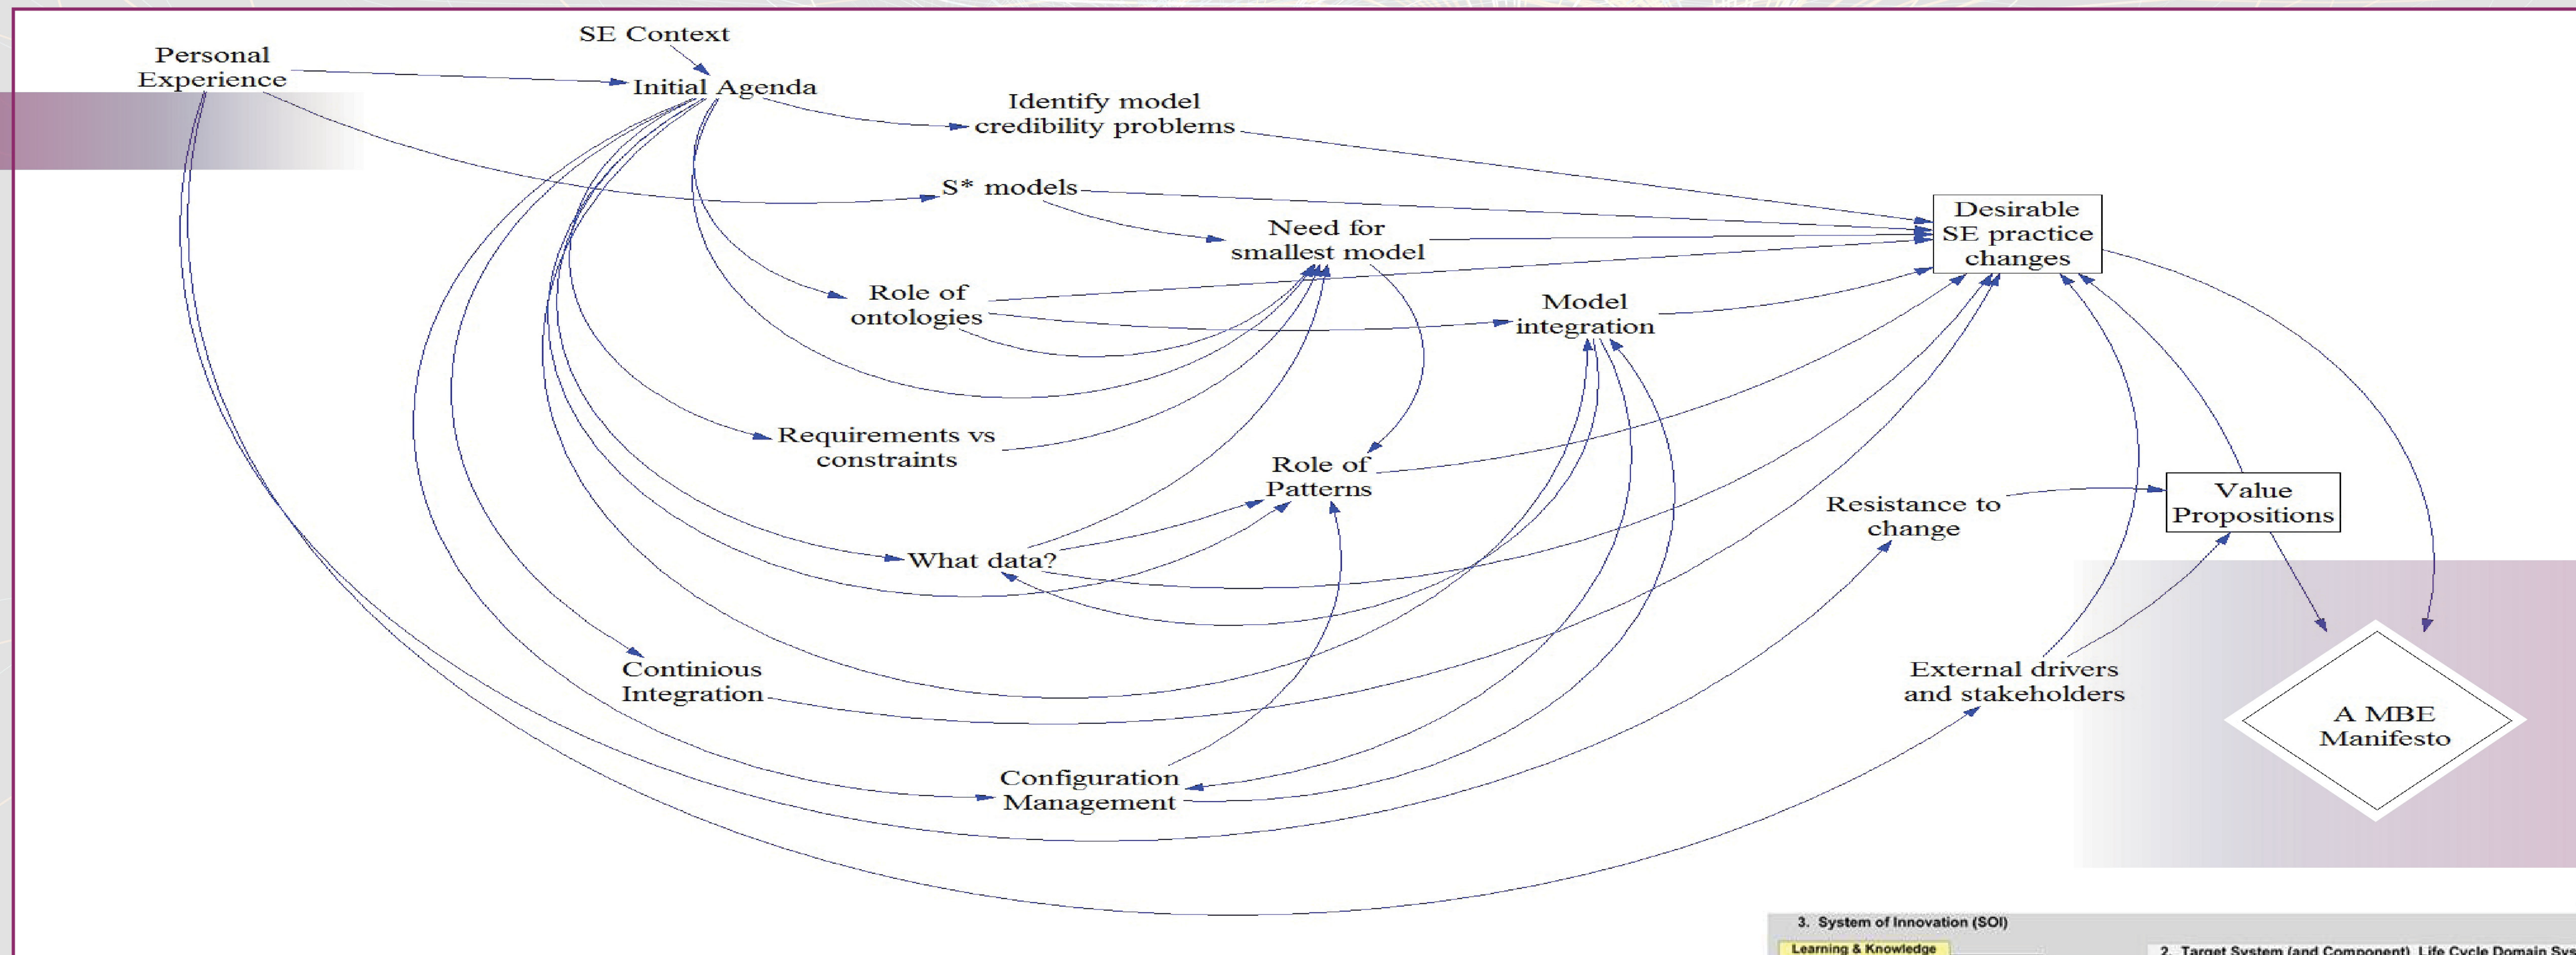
SE Context

Personal Experience

Initial Agenda

Identify model credibility problems

S* models

Need for smallest model

Desirable SE practice changes

Role of ontologies

Model integration

Requirements vs constraints

Role of Patterns

Resistance to change

Value Propositions

What data?

Continious Integration

External drivers and stakeholders

A MBE Manifesto

Configuration Management

3. System of Innovation (SOI)

Learning & Knowledge

2. Target System (and Component) Life Cycle Domain Sys